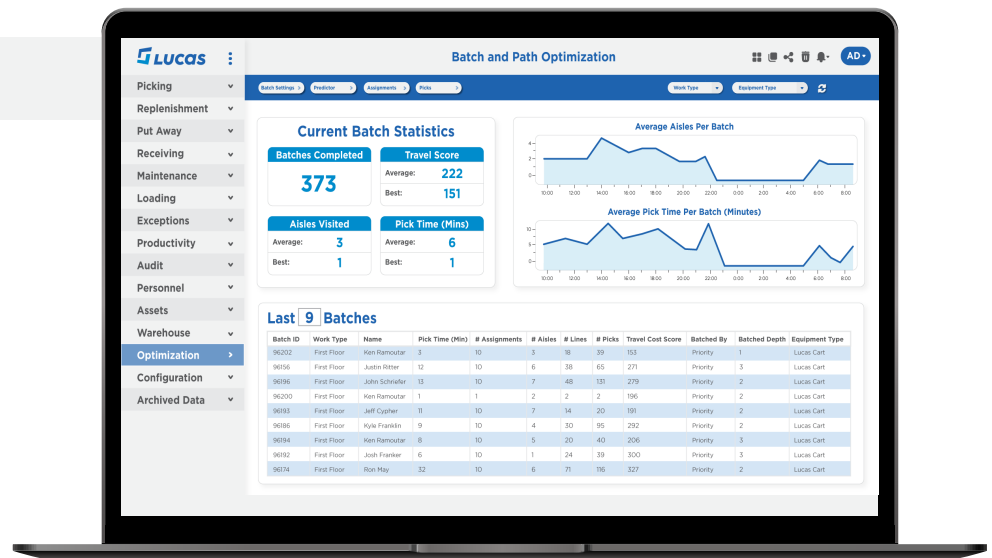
LUCAS

Picking
Replenishment
Put Away
Receiving
Maintenance
Loading
Exceptions
Productivity
Audit
Personnel
Assets
Warehouse
Optimization
Configuration
Archived Data

Batch and Path Optimization

AD

Batch Settings
Predictor
Assignments
Picks

Work Type
Equipment Type

Current Batch Statistics

Batches Completed
373

Travel Score
Average: 222
Best: 151

Aisles Visited
Average: 3
Best: 1

Pick Time (Mins)
Average: 6
Best: 1

Average Aisles Per Batch
4
2
0
10:00 12:00 14:00 16:00 18:00 20:00 22:00 0:00 2:00 4:00 6:00 8:00

Average Pick Time Per Batch (Minutes)
10
5
0
10:00 12:00 14:00 16:00 18:00 20:00 22:00 0:00 2:00 4:00 6:00 8:00

Last 9 Batches

| Batch ID | Work Type | Name | Pick Time (Min) | # Assignments | # Aisles | # Lines | # Picks | Travel Cost Score | Batched By | Batched Depth | Equipment Type |
|---|---|---|---|---|---|---|---|---|---|---|---|
| 96202 | First Floor | Ken Ramoutar | 3 | 10 | 3 | 18 | 39 | 153 | Priority | 1 | Lucas Cart |
| 96156 | First Floor | Justin Ritter | 12 | 10 | 6 | 38 | 65 | 271 | Priority | 3 | Lucas Cart |
| 96196 | First Floor | John Schiefer | 13 | 10 | 7 | 48 | 131 | 279 | Priority | 2 | Lucas Cart |
| 96200 | First Floor | Ken Ramoutar | 1 | 1 | 2 | 2 | 2 | 196 | Priority | 2 | Lucas Cart |
| 96193 | First Floor | Jeff Cypher | 11 | 10 | 7 | 14 | 20 | 181 | Priority | 2 | Lucas Cart |
| 96186 | First Floor | Kyle Franklin | 9 | 10 | 4 | 30 | 95 | 292 | Priority | 2 | Lucas Cart |
| 96194 | First Floor | Ken Ramoutar | 8 | 10 | 5 | 20 | 40 | 206 | Priority | 3 | Lucas Cart |
| 96192 | First Floor | Josh Franker | 6 | 10 | 1 | 24 | 39 | 300 | Priority | 3 | Lucas Cart |
| 96174 | First Floor | Ron May | 32 | 10 | 6 | 71 | 116 | 327 | Priority | 2 | Lucas Cart |